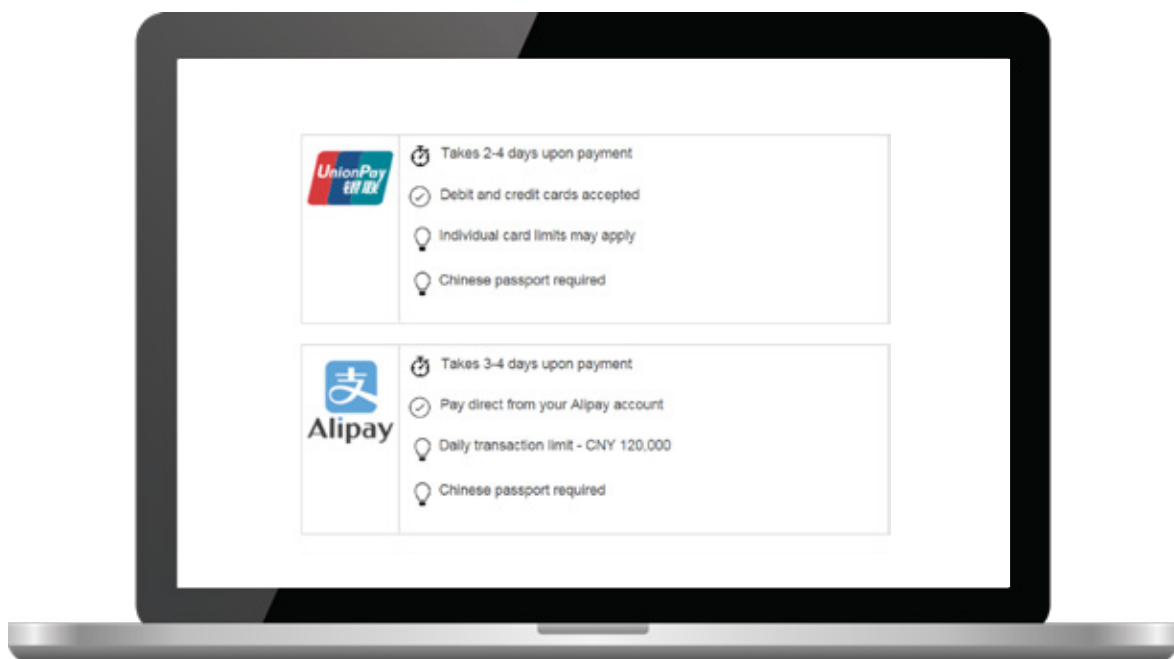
UnionPay 银联

Takes 2-4 days upon payment

Debit and credit cards accepted

Individual card limits may apply

Chinese passport required

支 Alipay

Takes 3-4 days upon payment

Pay direct from your Alipay account

Daily transaction limit - CNY 120,000

Chinese passport required